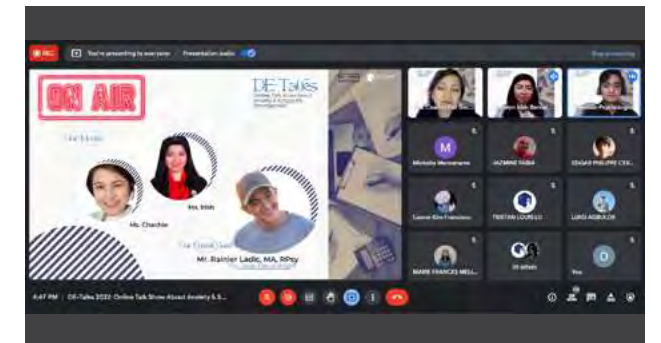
REC You're presenting to everyone Presentation audio

Stop presenting

ON AIR

DE-Tales

The Hosts

Ms. Irish

Ms. Chachie

The Guest Speaker

Mr. Rainier Ladic, MA, RPsy

Michelle Mercenarne

JAZMINE TABIA

EDGAR PHILIPPE CRE...

Leone Kim Francisco

TRISTAN LOURELLO

LUIGI AGBULOS

MARIE FRANCES MELL...

34 others

You

4:47 PM | DE-Tales 2022: Online Talk Show About Anxiety & S...